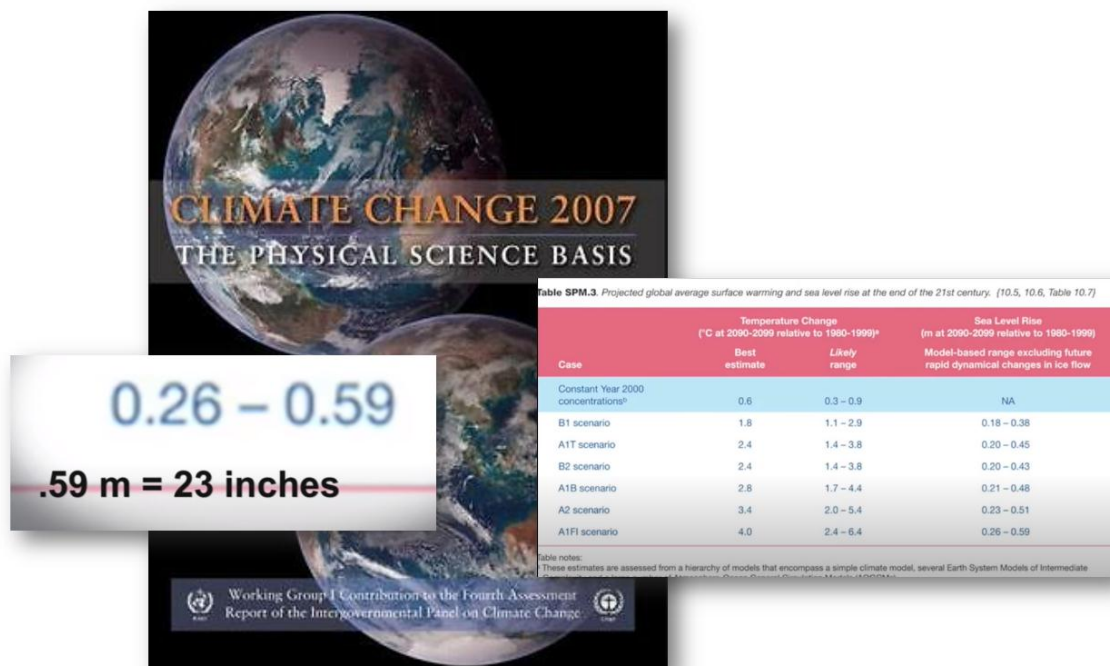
CLIMATE CHANGE 2007
THE PHYSICAL SCIENCE BASIS

Working Group I Contribution to the Fourth Assessment Report of the Intergovernmental Panel on Climate Change

0.26 – 0.59

.59 m = 23 inches

Table SPM.3. Projected global average surface warming and sea level rise at the end of the 21st century. {10.5, 10.6, Table 10.7}

| Case | Temperature Change (°C at 2090-2099 relative to 1980-1999)ᵃ Best estimate | Likely range | Sea Level Rise (m at 2090-2099 relative to 1980-1999) Model-based range excluding future rapid dynamical changes in ice flow |
|---|---|---|---|
| Constant Year 2000 concentrationsᵇ | 0.6 | 0.3 – 0.9 | NA |
| B1 scenario | 1.8 | 1.1 – 2.9 | 0.18 – 0.38 |
| A1T scenario | 2.4 | 1.4 – 3.8 | 0.20 – 0.45 |
| B2 scenario | 2.4 | 1.4 – 3.8 | 0.20 – 0.43 |
| A1B scenario | 2.8 | 1.7 – 4.4 | 0.21 – 0.48 |
| A2 scenario | 3.4 | 2.0 – 5.4 | 0.23 – 0.51 |
| A1FI scenario | 4.0 | 2.4 – 6.4 | 0.26 – 0.59 |

Table notes:
ᵃ These estimates are assessed from a hierarchy of models that encompass a simple climate model, several Earth System Models of Intermediate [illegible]